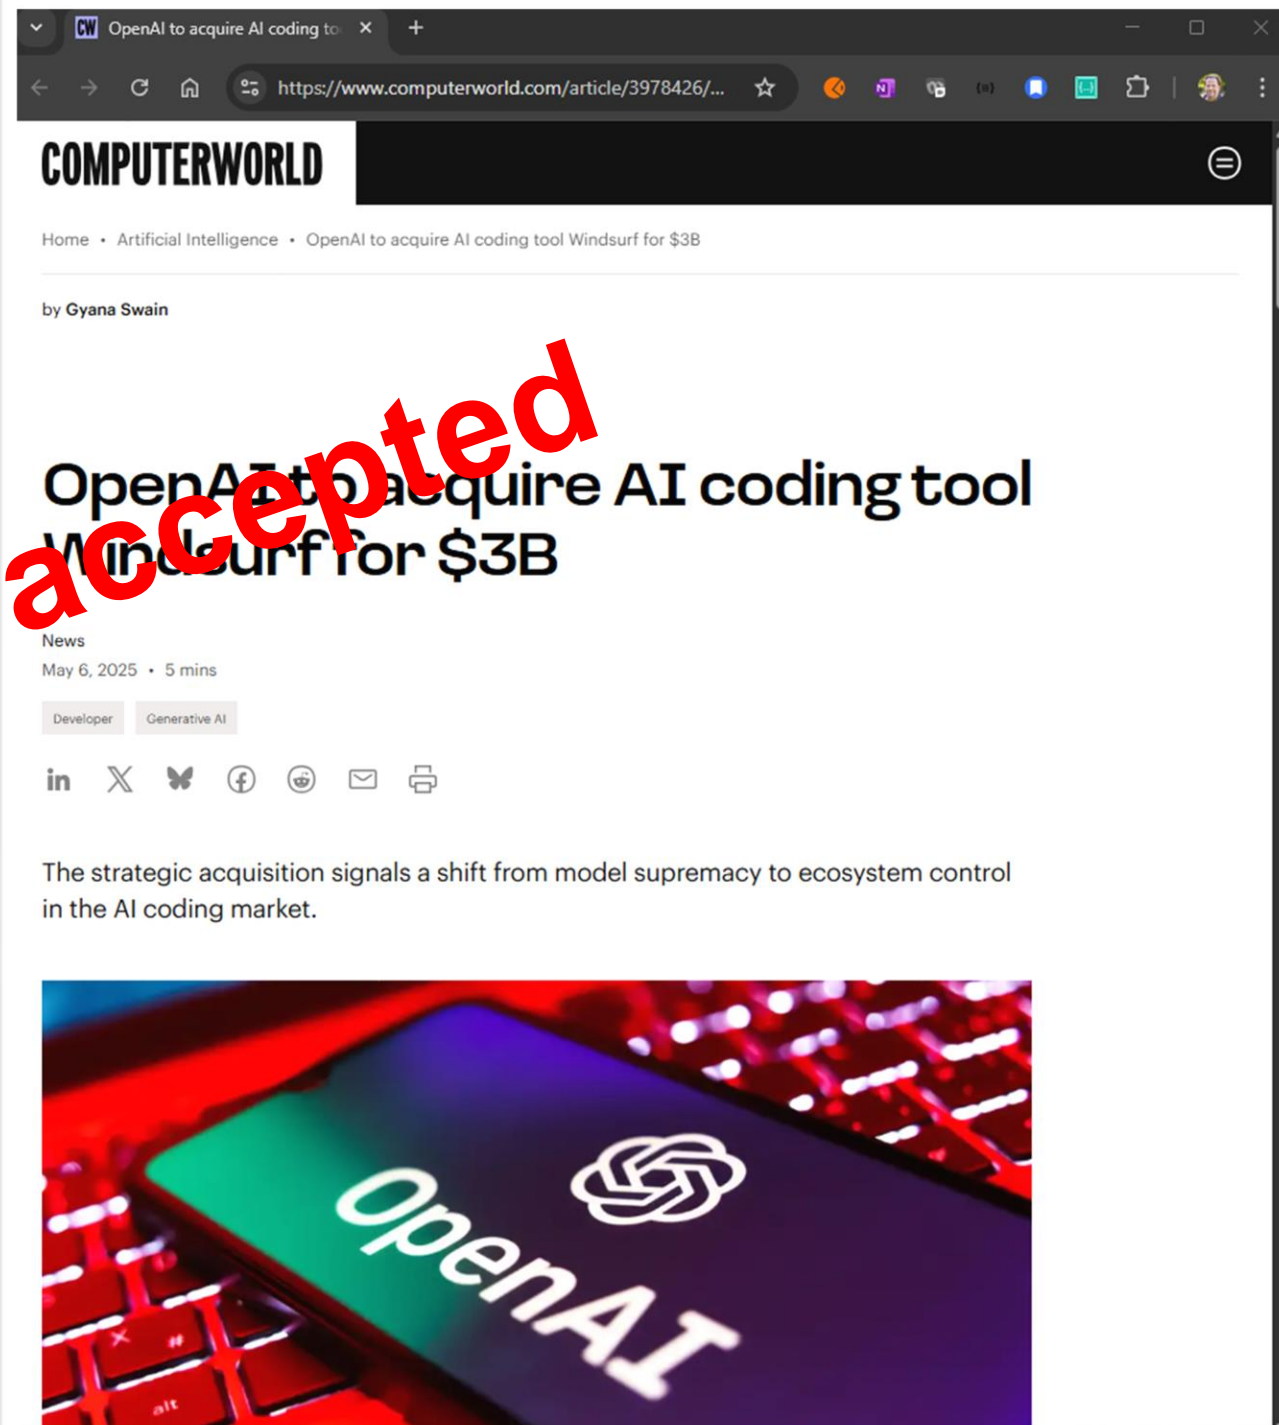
CW OpenAI to acquire AI coding to ×

https://www.computerworld.com/article/3978426/...

COMPUTERWORLD

Home • Artificial Intelligence • OpenAI to acquire AI coding tool Windsurf for $3B

by Gyana Swain

accepted

OpenAI to acquire AI coding tool Windsurf for $3B

News

May 6, 2025 • 5 mins

Developer Generative AI

in

The strategic acquisition signals a shift from model supremacy to ecosystem control in the AI coding market.

OpenAI

alt